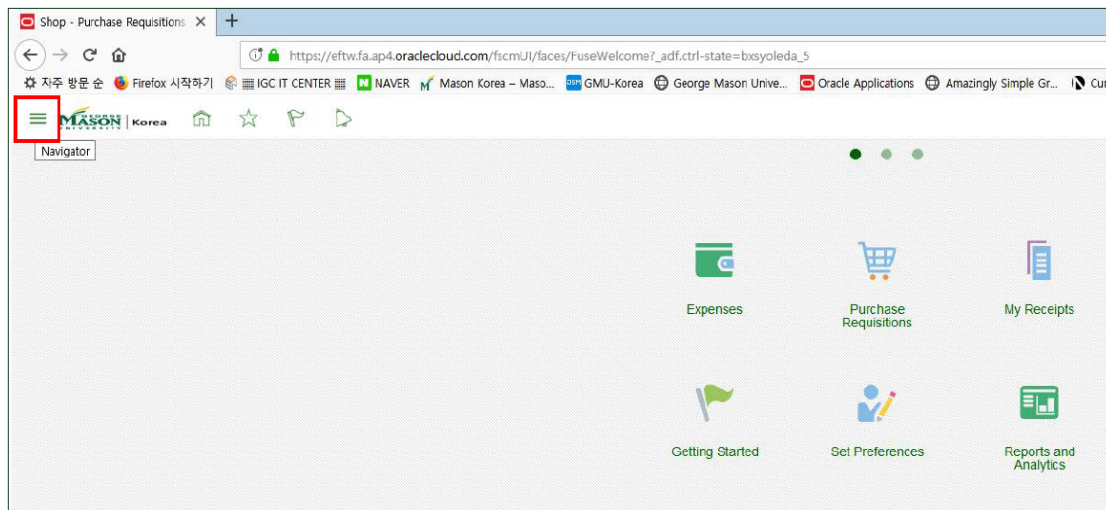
Shop - Purchase Requisitions ×

+

https://eftw.fa.ap4.oraclecloud.com/fscmUI/faces/FuseWelcome?_adf.ctrl-state=bxsyoleda_5

자주 방문 순 Firefox 시작하기 IGC IT CENTER NAVER Mason Korea – Maso... GMU-Korea George Mason Unive... Oracle Applications Amazingly Simple Gr... Cu

MASON UNIVERSITY | Korea

Navigator

Expenses

Purchase Requisitions

My Receipts

Getting Started

Set Preferences

Reports and Analytics